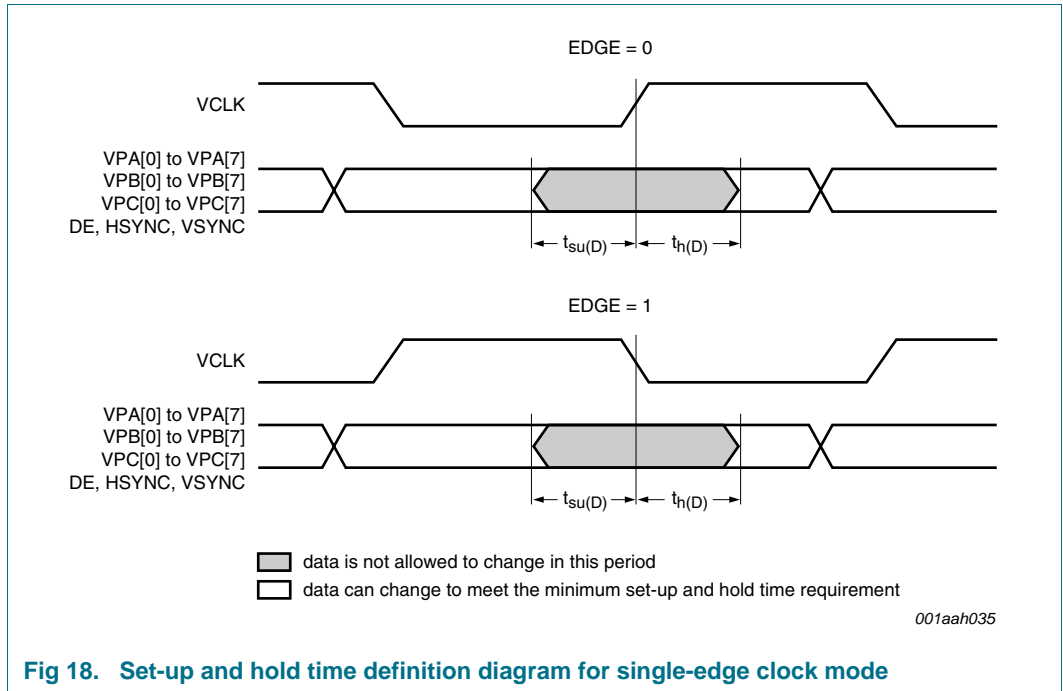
EDGE = 0

VCLK

VPA[0] to VPA[7]
VPB[0] to VPB[7]
VPC[0] to VPC[7]
DE, HSYNC, VSYNC

$t_{su(D)}$ $t_{h(D)}$

EDGE = 1

VCLK

VPA[0] to VPA[7]
VPB[0] to VPB[7]
VPC[0] to VPC[7]
DE, HSYNC, VSYNC

$t_{su(D)}$ $t_{h(D)}$

data is not allowed to change in this period

data can change to meet the minimum set-up and hold time requirement

001aah035

Fig 18. Set-up and hold time definition diagram for single-edge clock mode